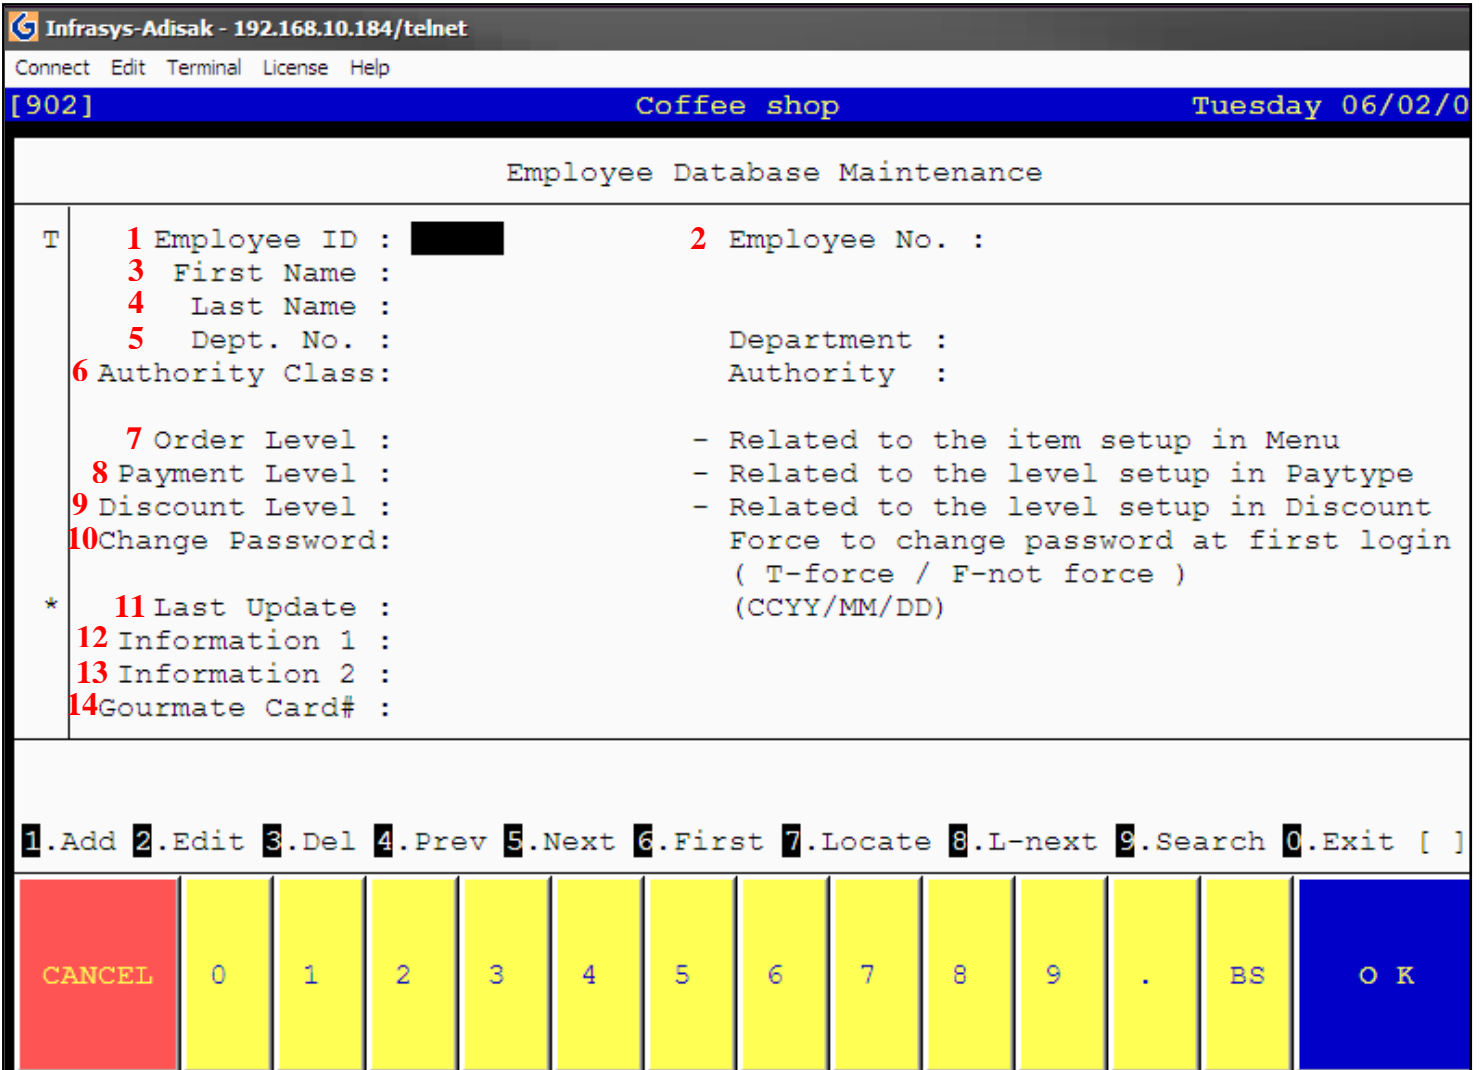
Infrasys-Adisak - 192.168.10.184/telnet

Connect Edit Terminal License Help

[902] Coffee shop Tuesday 06/02/0

Employee Database Maintenance

T 1 Employee ID : 2 Employee No. :
3 First Name :
4 Last Name :
5 Dept. No. : Department :
6 Authority Class: Authority :

7 Order Level : - Related to the item setup in Menu
8 Payment Level : - Related to the level setup in Paytype
9 Discount Level : - Related to the level setup in Discount
10 Change Password: Force to change password at first login
( T-force / F-not force )
* 11 Last Update : (CCYY/MM/DD)
12 Information 1 :
13 Information 2 :
14 Gourmate Card# :

1.Add 2.Edit 3.Del 4.Prev 5.Next 6.First 7.Locate 8.L-next 9.Search 0.Exit [ ]

CANCEL 0 1 2 3 4 5 6 7 8 9 . BS O K